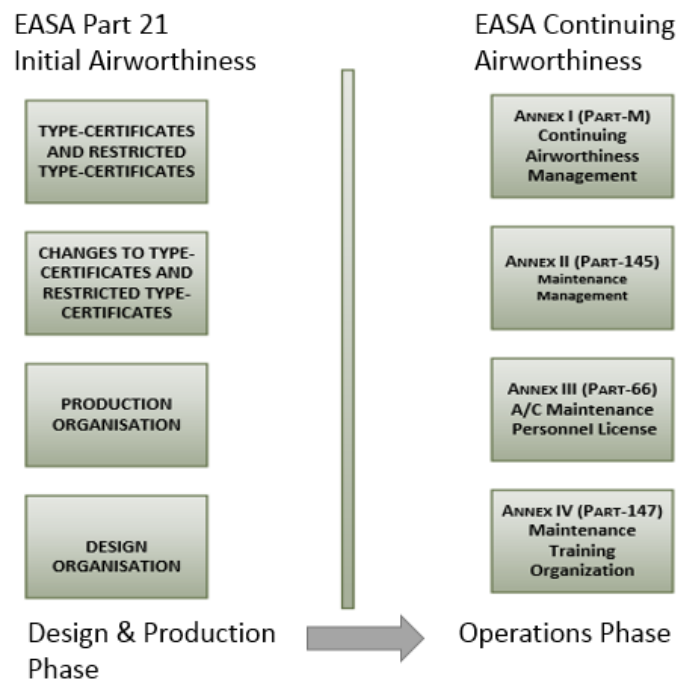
EASA Part 21
Initial Airworthiness

TYPE-CERTIFICATES AND RESTRICTED TYPE-CERTIFICATES

CHANGES TO TYPE-CERTIFICATES AND RESTRICTED TYPE-CERTIFICATES

PRODUCTION ORGANISATION

DESIGN ORGANISATION

Design & Production Phase

EASA Continuing Airworthiness

ANNEX I (PART-M) Continuing Airworthiness Management

ANNEX II (PART-145) Maintenance Management

ANNEX III (PART-66) A/C Maintenance Personnel License

ANNEX IV (PART-147) Maintenance Training Organization

Operations Phase